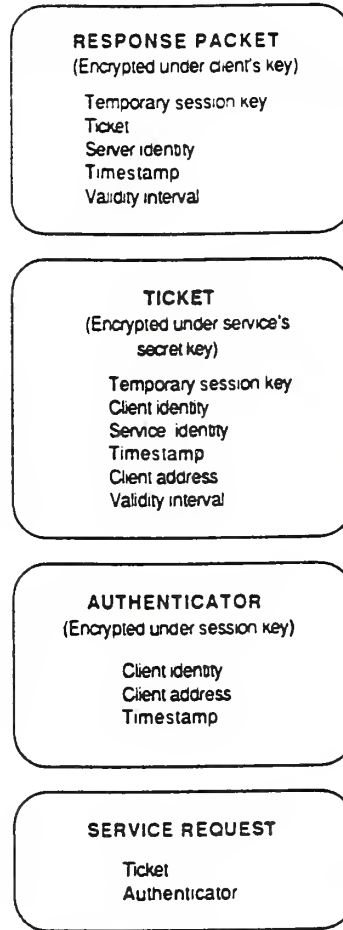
RESPONSE PACKET
(Encrypted under client's key)

Temporary session key
Ticket
Server identity
Timestamp
Validity interval

TICKET
(Encrypted under service's secret key)

Temporary session key
Client identity
Service identity
Timestamp
Client address
Validity interval

AUTHENTICATOR
(Encrypted under session key)

Client identity
Client address
Timestamp

SERVICE REQUEST

Ticket
Authenticator